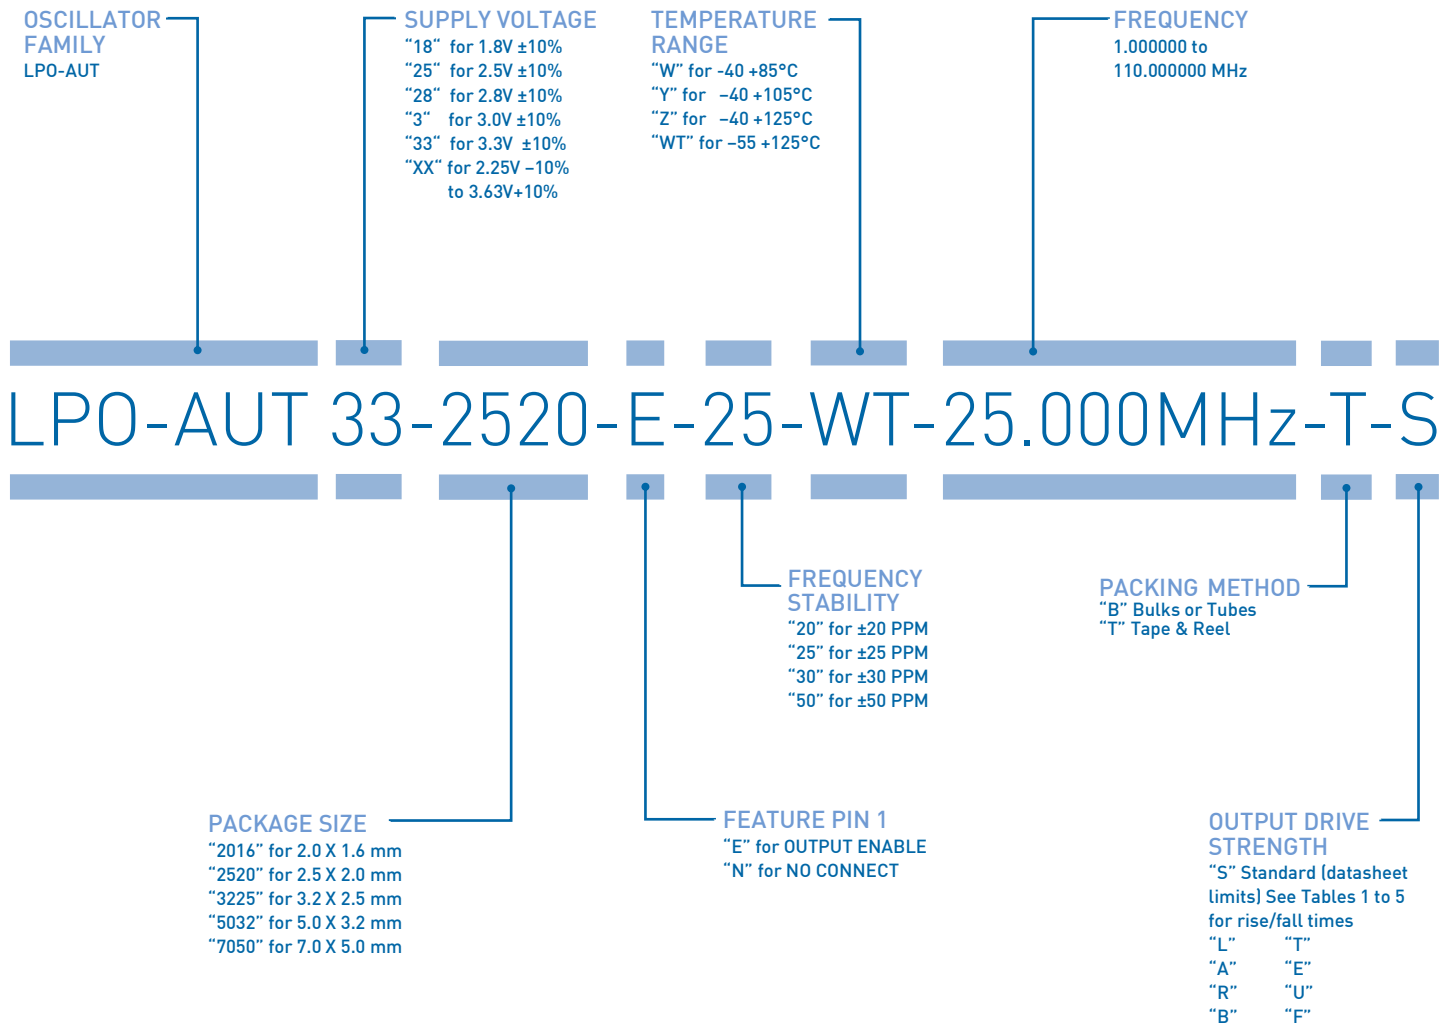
OSCILLATOR FAMILY
LPO-AUT

SUPPLY VOLTAGE
“18“ for 1.8V ±10%
“25“ for 2.5V ±10%
“28“ for 2.8V ±10%
“3“ for 3.0V ±10%
“33“ for 3.3V ±10%
“XX“ for 2.25V −10% to 3.63V+10%

TEMPERATURE RANGE
“W” for -40 +85°C
“Y” for −40 +105°C
“Z” for −40 +125°C
“WT” for −55 +125°C

FREQUENCY
1.000000 to 110.000000 MHz

LPO-AUT 33-2520-E-25-WT-25.000MHz-T-S

FREQUENCY STABILITY
“20” for ±20 PPM
“25” for ±25 PPM
“30” for ±30 PPM
“50” for ±50 PPM

PACKING METHOD
“B” Bulks or Tubes
“T” Tape & Reel

PACKAGE SIZE
“2016” for 2.0 X 1.6 mm
“2520” for 2.5 X 2.0 mm
“3225” for 3.2 X 2.5 mm
“5032” for 5.0 X 3.2 mm
“7050” for 7.0 X 5.0 mm

FEATURE PIN 1
“E” for OUTPUT ENABLE
“N” for NO CONNECT

OUTPUT DRIVE STRENGTH
“S” Standard (datasheet limits) See Tables 1 to 5 for rise/fall times
“L” “T”
“A” “E”
“R” “U”
“B” “F”